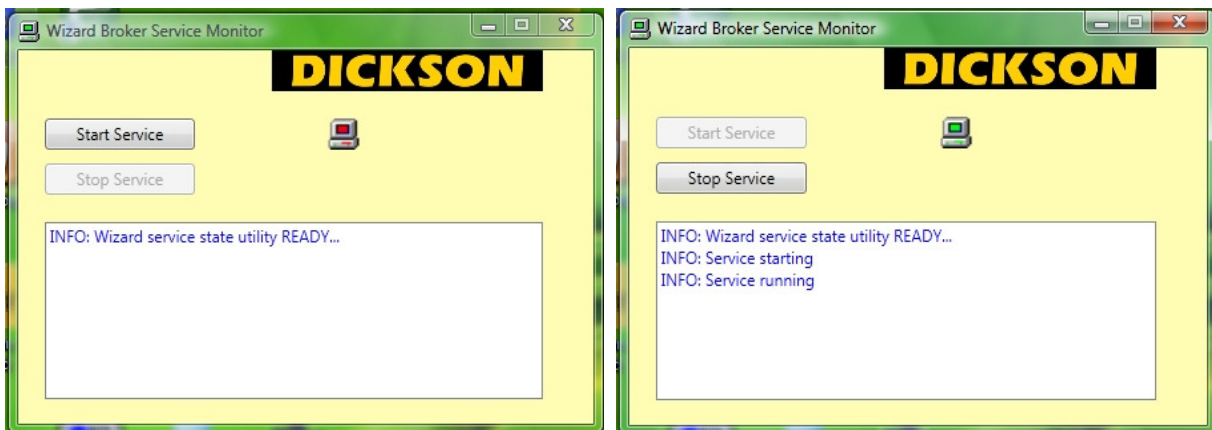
Wizard Broker Service Monitor

DICKSON

Start Service

Stop Service

INFO: Wizard service state utility READY...

Wizard Broker Service Monitor

DICKSON

Start Service

Stop Service

INFO: Wizard service state utility READY...
INFO: Service starting
INFO: Service running